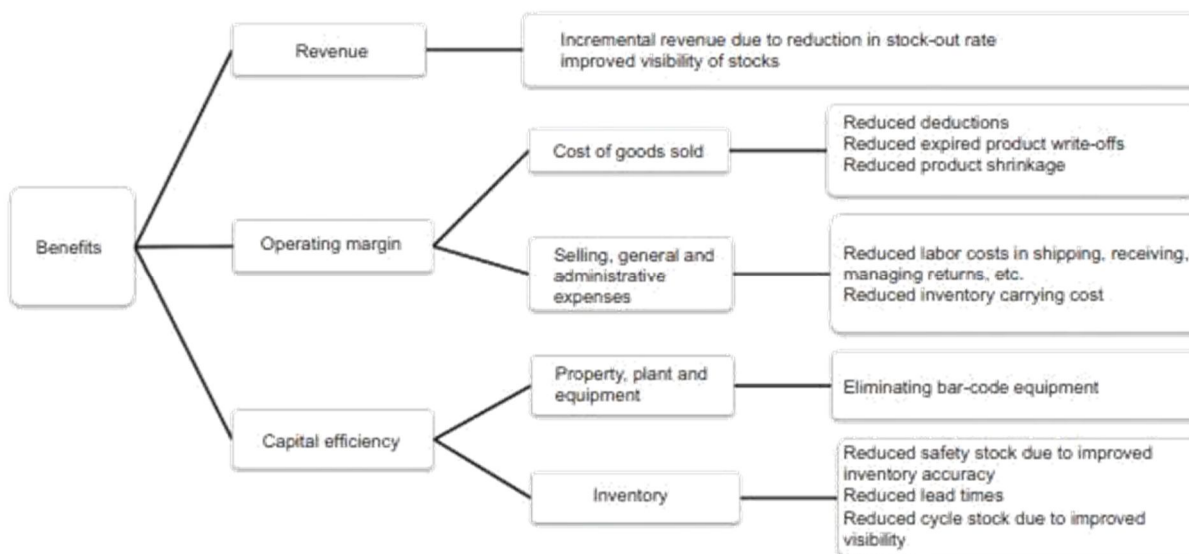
Benefits

Revenue

Incremental revenue due to reduction in stock-out rate
improved visibility of stocks

Operating margin

Cost of goods sold

Reduced deductions
Reduced expired product write-offs
Reduced product shrinkage

Selling, general and administrative expenses

Reduced labor costs in shipping, receiving, managing returns, etc.
Reduced inventory carrying cost

Capital efficiency

Property, plant and equipment

Eliminating bar-code equipment

Inventory

Reduced safety stock due to improved inventory accuracy
Reduced lead times
Reduced cycle stock due to improved visibility